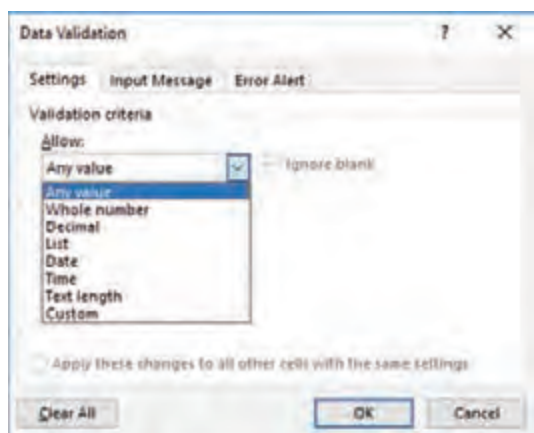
Data Validation

?

×

Settings

Input Message

Error Alert

Validation criteria

Allow:

Any value

Ignore blank

Any value
Whole number
Decimal
List
Date
Time
Text length
Custom

Apply these changes to all other cells with the same settings

Clear All

OK

Cancel